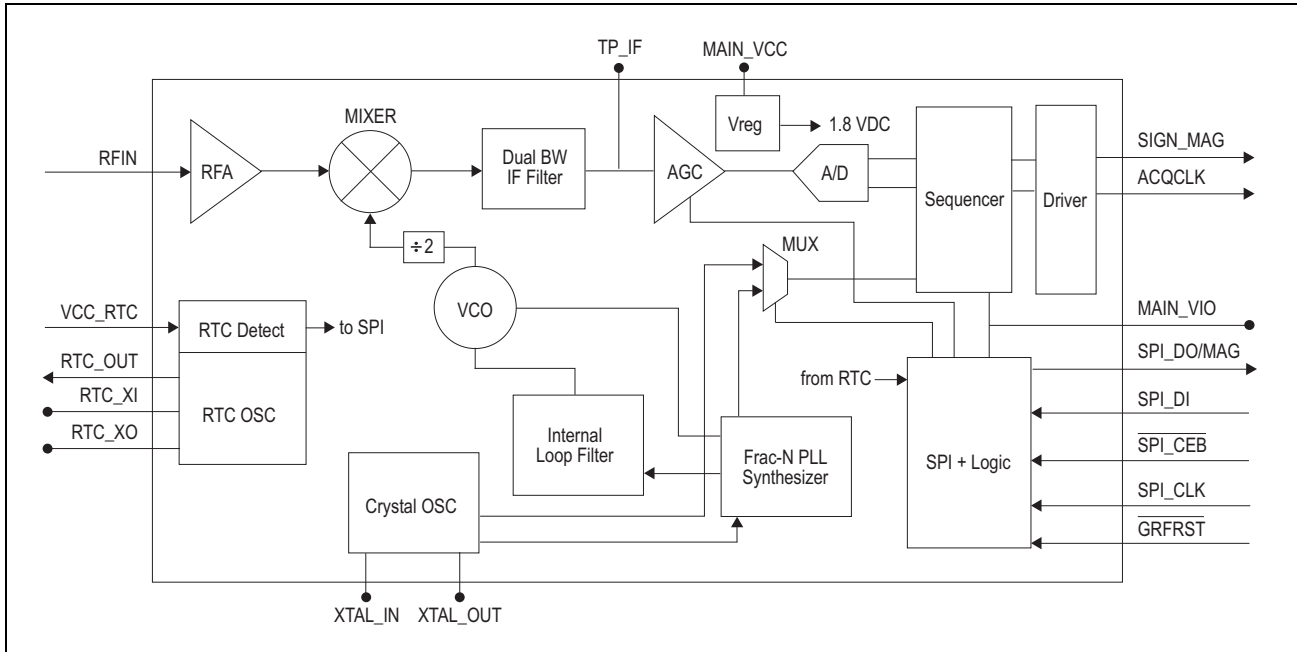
TP_IF
MAIN_VCC
MIXER
Vreg
1.8 VDC
RFIN
RFA
Dual BW IF Filter
AGC
A/D
Sequencer
Driver
SIGN_MAG
ACQCLK
÷2
MUX
VCC_RTC
RTC Detect
to SPI
VCO
MAIN_VIO
RTC_OUT
RTC_XI
RTC OSC
RTC_XO
from RTC
SPI_DO/MAG
SPI_DI
Internal Loop Filter
Frac-N PLL Synthesizer
SPI + Logic
$\overline{SPI\_CEB}$
Crystal OSC
SPI_CLK
$\overline{GRFRST}$
XTAL_IN
XTAL_OUT